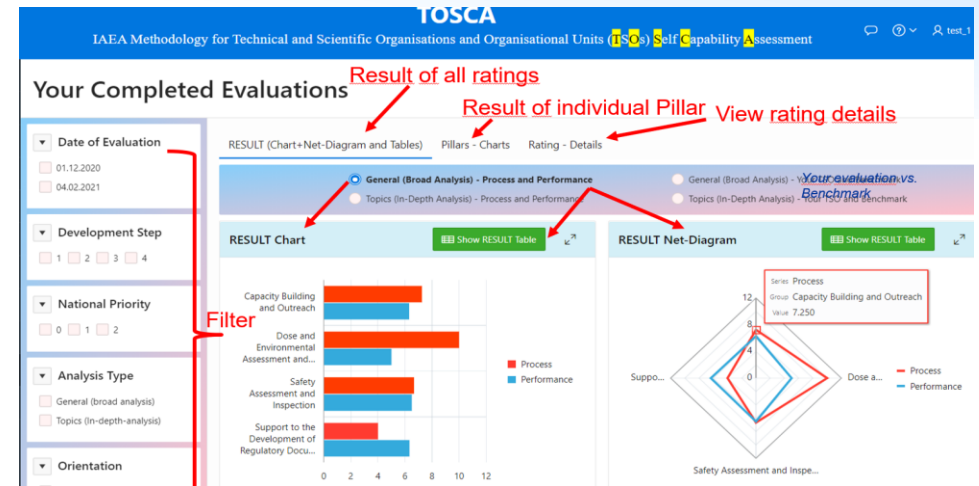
TOSCA
IAEA Methodology for Technical and Scientific Organisations and Organisational Units (TSOs) Self Capability Assessment

test_1

Your Completed Evaluations

Result of all ratings
Result of individual Pillar
View rating details

RESULT (Chart+Net-Diagram and Tables)   Pillars - Charts   Rating - Details

General (Broad Analysis) - Process and Performance
Topics (In-Depth Analysis) - Process and Performance
General (Broad Analysis) - Your TSO and Benchmark
Topics (In-Depth Analysis) - Your TSO and Benchmark

Your evaluation vs. Benchmark

Date of Evaluation
01.12.2020
04.02.2021

Development Step
1  2  3  4

National Priority
0  1  2

Filter

Analysis Type
General (broad analysis)
Topics (In-depth-analysis)

Orientation

RESULT Chart
Show RESULT Table

Capacity Building and Outreach
Dose and Environmental Assessment and...
Safety Assessment and Inspection
Support to the Development of Regulatory Docu...

0  2  4  6  8  10  12

Process
Performance

RESULT Net-Diagram
Show RESULT Table

Series Process
Group Capacity Building and Outreach
Value 7.250

12
8
4

Suppo...
Dose a...
Safety Assessment and Inspe...

Process
Performance